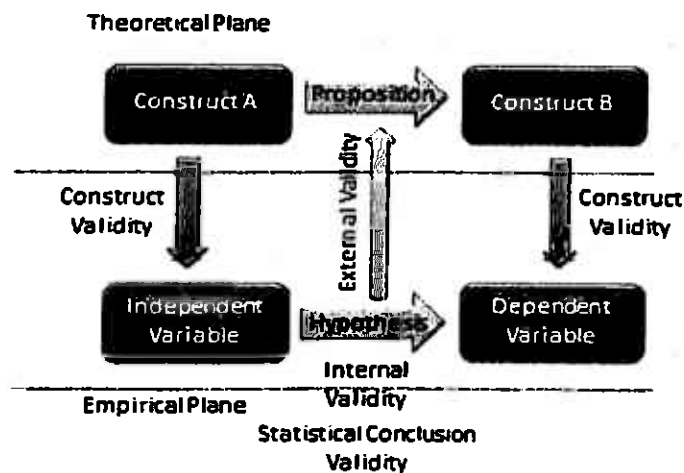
Theoretical Plane

Construct A

Proposition

Construct B

External Validity

Construct Validity

Construct Validity

Independent Variable

Hypothesis

Dependent Variable

Internal Validity

Empirical Plane

Statistical Conclusion Validity